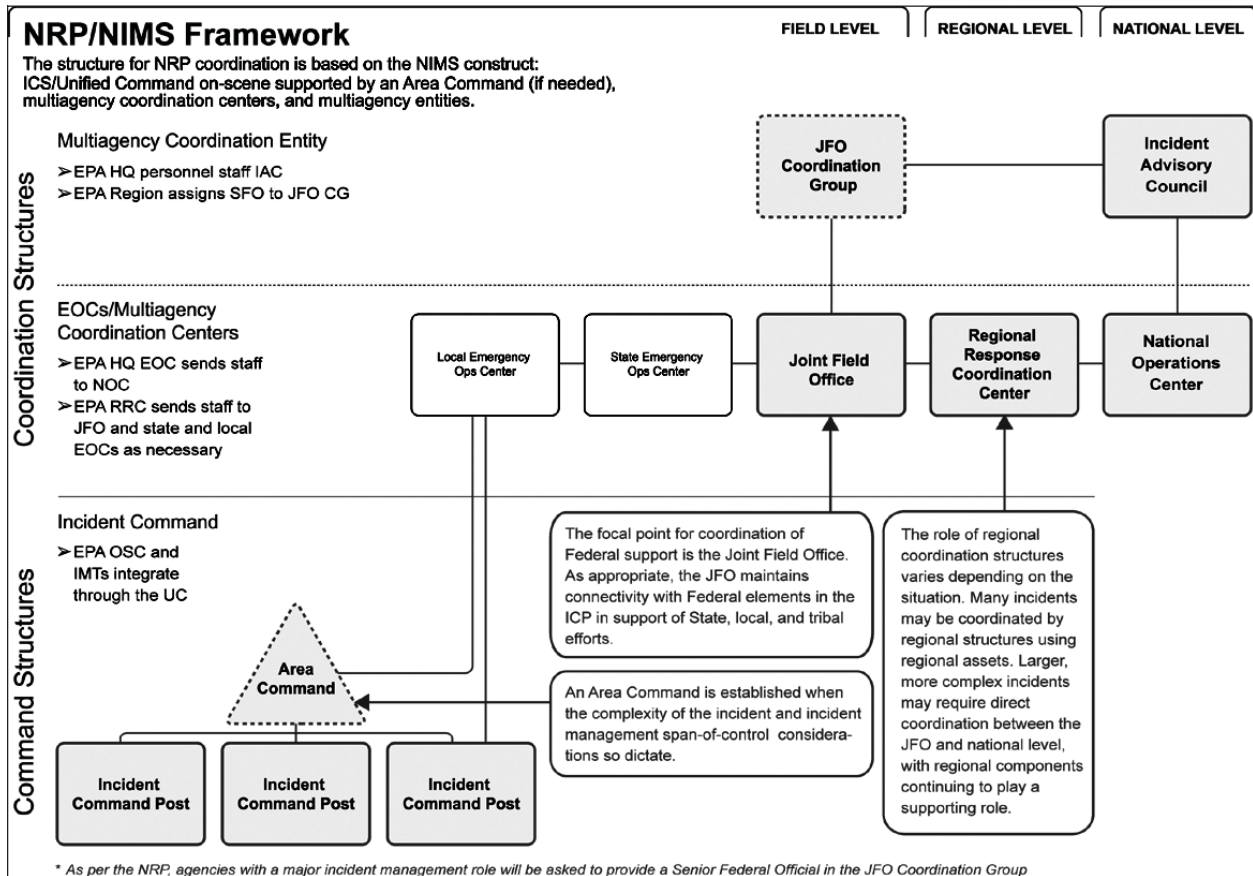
NRP/NIMS Framework

FIELD LEVEL

REGIONAL LEVEL

NATIONAL LEVEL

The structure for NRP coordination is based on the NIMS construct: ICS/Unified Command on-scene supported by an Area Command (if needed), multiagency coordination centers, and multiagency entities.

Coordination Structures

Multiagency Coordination Entity

➢EPA HQ personnel staff IAC
➢EPA Region assigns SFO to JFO CG

JFO Coordination Group

Incident Advisory Council

EOCs/Multiagency Coordination Centers

➢EPA HQ EOC sends staff to NOC
➢EPA RRC sends staff to JFO and state and local EOCs as necessary

Local Emergency Ops Center

State Emergency Ops Center

Joint Field Office

Regional Response Coordination Center

National Operations Center

Command Structures

Incident Command

➢EPA OSC and IMTs integrate through the UC

The focal point for coordination of Federal support is the Joint Field Office. As appropriate, the JFO maintains connectivity with Federal elements in the ICP in support of State, local, and tribal efforts.

The role of regional coordination structures varies depending on the situation. Many incidents may be coordinated by regional structures using regional assets. Larger, more complex incidents may require direct coordination between the JFO and national level, with regional components continuing to play a supporting role.

Area Command

An Area Command is established when the complexity of the incident and incident management span-of-control considerations so dictate.

Incident Command Post

Incident Command Post

Incident Command Post

* As per the NRP, agencies with a major incident management role will be asked to provide a Senior Federal Official in the JFO Coordination Group